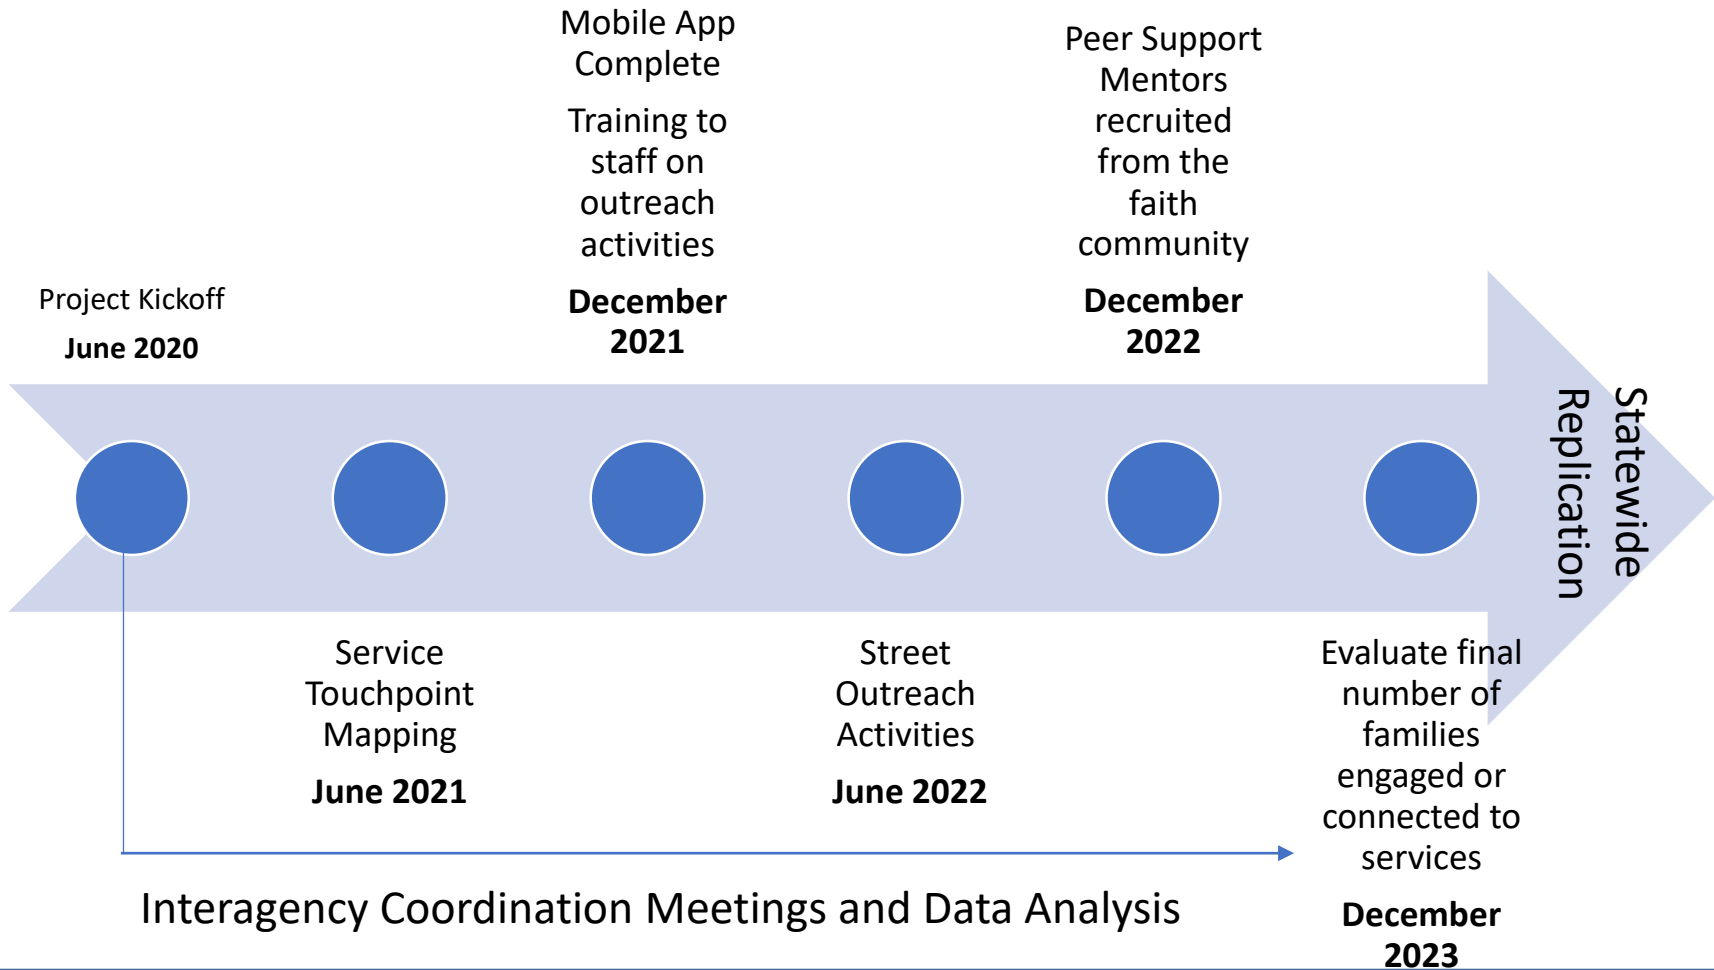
Project Kickoff
June 2020

Mobile App Complete

Training to staff on outreach activities

December 2021

Peer Support Mentors recruited from the faith community

December 2022

Statewide Replication

Service Touchpoint Mapping

June 2021

Street Outreach Activities

June 2022

Evaluate final number of families engaged or connected to services

December 2023

Interagency Coordination Meetings and Data Analysis